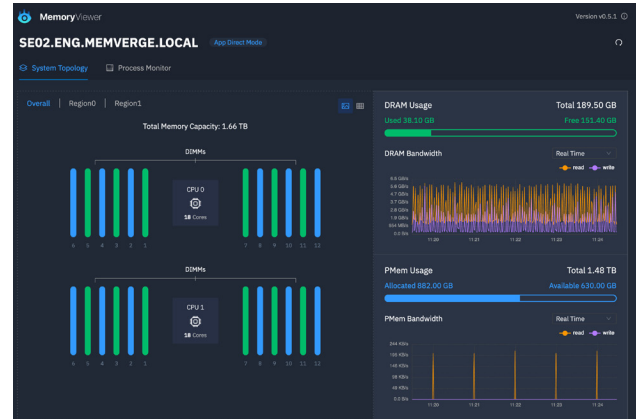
MemoryViewer

Version v0.5.1

SE02.ENG.MEMVERGE.LOCAL App Direct Mode

System Topology Process Monitor

Overall | Region0 | Region1

Total Memory Capacity: 1.66 TB

DIMMs

CPU 0

18 Cores

6 5 4 3 2 1 7 8 9 10 11 12

DIMMs

CPU 1

18 Cores

6 5 4 3 2 1 7 8 9 10 11 12

DRAM Usage

Total 189.50 GB

Used 38.10 GB

Free 151.40 GB

DRAM Bandwidth

Real Time

read write

4.6 GB/s
3.8 GB/s
3.2 GB/s
2.7 GB/s
2.0 GB/s
1.6 GB/s
954 MB/s
0.0 B/s

11:20 11:21 11:22 11:23 11:24

PMem Usage

Total 1.48 TB

Allocated 882.00 GB

Available 630.00 GB

PMem Bandwidth

Real Time

read write

244 KB/s
195 KB/s
146 KB/s
98 KB/s
49 KB/s
0.0 B/s

11:20 11:21 11:22 11:23 11:24